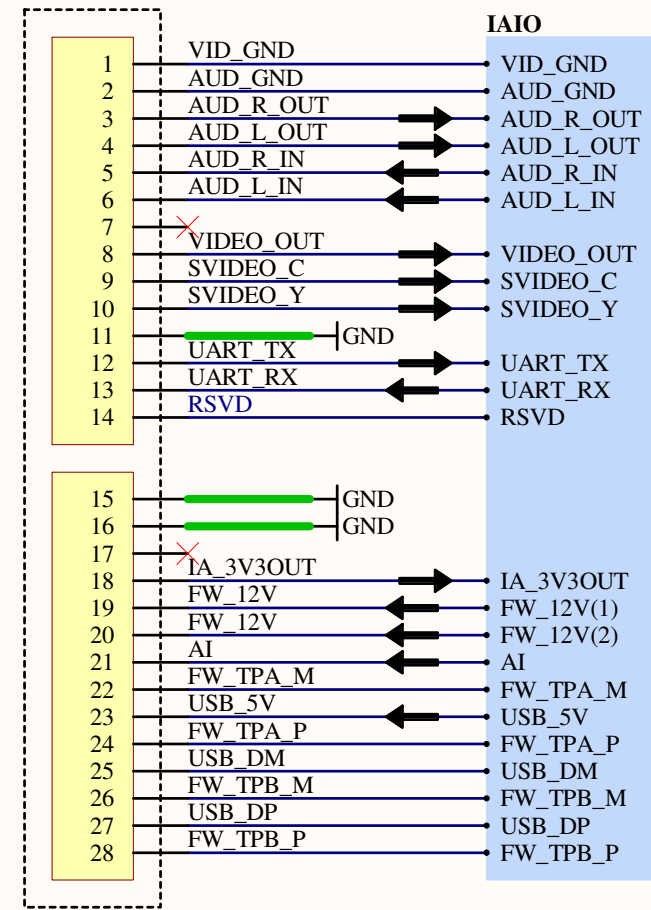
IAIO

| | | |
|---|---|---|
| 1 | VID_GND | VID_GND |
| 2 | AUD_GND | AUD_GND |
| 3 | AUD_R_OUT | AUD_R_OUT |
| 4 | AUD_L_OUT | AUD_L_OUT |
| 5 | AUD_R_IN | AUD_R_IN |
| 6 | AUD_L_IN | AUD_L_IN |
| 7 | | |
| 8 | VIDEO_OUT | VIDEO_OUT |
| 9 | SVIDEO_C | SVIDEO_C |
| 10 | SVIDEO_Y | SVIDEO_Y |
| 11 | GND | |
| 12 | UART_TX | UART_TX |
| 13 | UART_RX | UART_RX |
| 14 | RSVD | RSVD |
| 15 | GND | |
| 16 | GND | |
| 17 | | |
| 18 | IA_3V3OUT | IA_3V3OUT |
| 19 | FW_12V | FW_12V(1) |
| 20 | FW_12V | FW_12V(2) |
| 21 | AI | AI |
| 22 | FW_TPA_M | FW_TPA_M |
| 23 | USB_5V | USB_5V |
| 24 | FW_TPA_P | FW_TPA_P |
| 25 | USB_DM | USB_DM |
| 26 | FW_TPB_M | FW_TPB_M |
| 27 | USB_DP | USB_DP |
| 28 | FW_TPB_P | FW_TPB_P |